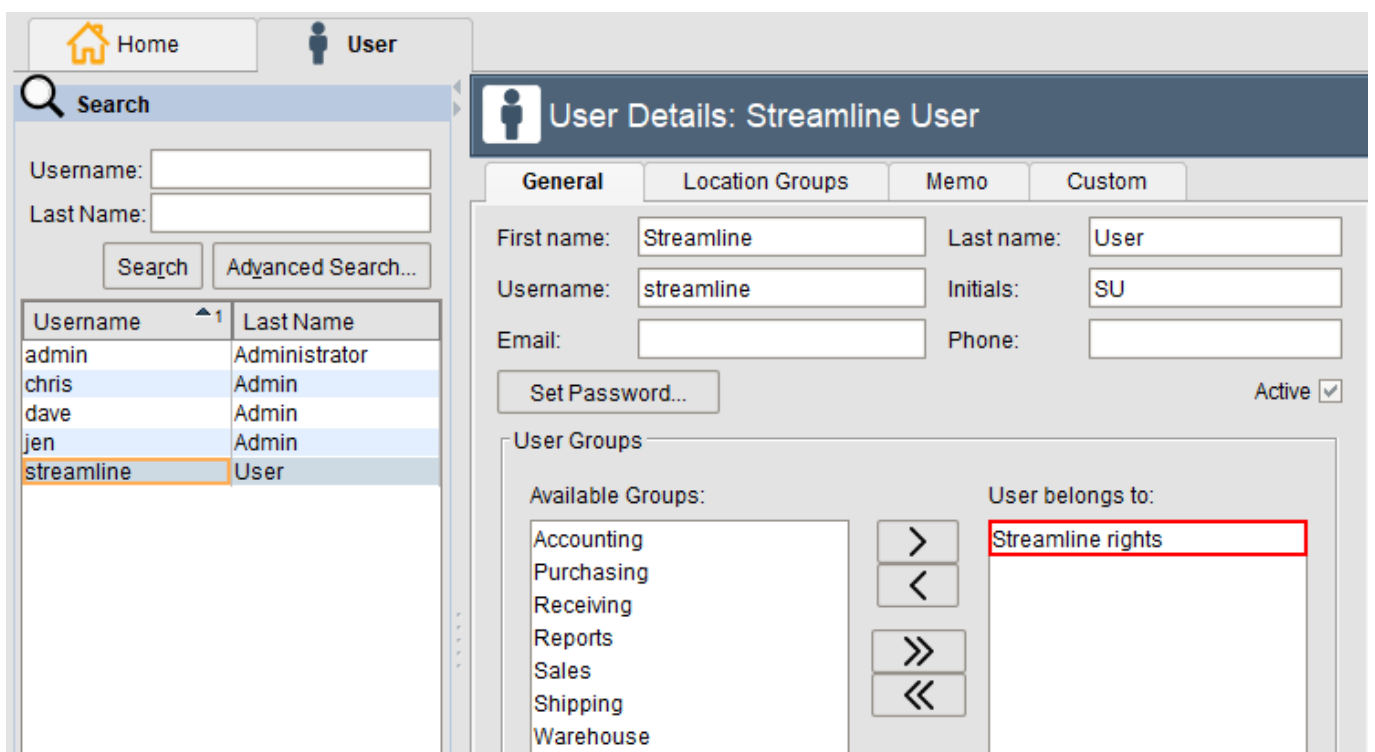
Home
User

Search

Username:
Last Name:
Search
Advanced Search...

| Username 1 | Last Name |
|---|---|
| admin | Administrator |
| chris | Admin |
| dave | Admin |
| jen | Admin |
| streamline | User |

User Details: Streamline User

General
Location Groups
Memo
Custom

First name: Streamline
Last name: User
Username: streamline
Initials: SU
Email:
Phone:
Set Password...
Active

User Groups

Available Groups:
Accounting
Purchasing
Receiving
Reports
Sales
Shipping
Warehouse

>
<
»
«

User belongs to:
Streamline rights